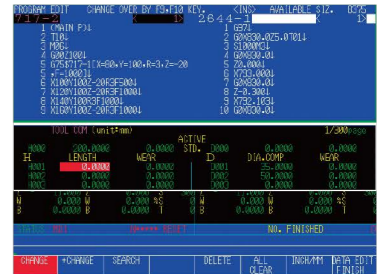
PROGRAM EDIT CHANGE OVER BY F9-F10 KEY. <INS> AVAILABLE 512. 0275
717-4 2644-1

1 (MAIN P)4
2 T10;
3 M26;
4 G0G1001
5 G75Z17-1(X=80.Y=100.R=3.7=-20
6 ;F=10011
7 X10X100Z-20R3F5004
8 X120Y100Z-20R3F1000
9 X140Y100R3F1000
10 X160Y100Z-20R3F1000

1 G71
2 G0X630.0Z5.0701
3 S1000M3
4 G0X630.01
5 Z0.0001
6 X730.0001
7 G0X630.01
8 Z-0.3001
9 X732.1034
10 G0X630.01

TOOL COM (unit=mm) 1/300page
ACTIVE
H000 200.0000 0.0000 STD. D000 0.0000 0.0000
H LENGTH WEAR D DIA.COMP WEAR
H001 0.0000 0.0000 D001 0.0000 0.0000
H002 0.0000 0.0000 D002 50.0000 0.0000
H003 0.0000 0.0000 D003 0.0000 0.0000

X 0.0000 Y 0.0000 Z 0.0000 Tc 0
W 0.0000 B 0.0000 %S 1
STATUS NEXT RESET NO. FINISHED

CHANGE +CHANGE SEARCH DELETE ALL CLEAR INCH/MM DATA EDIT FINISH